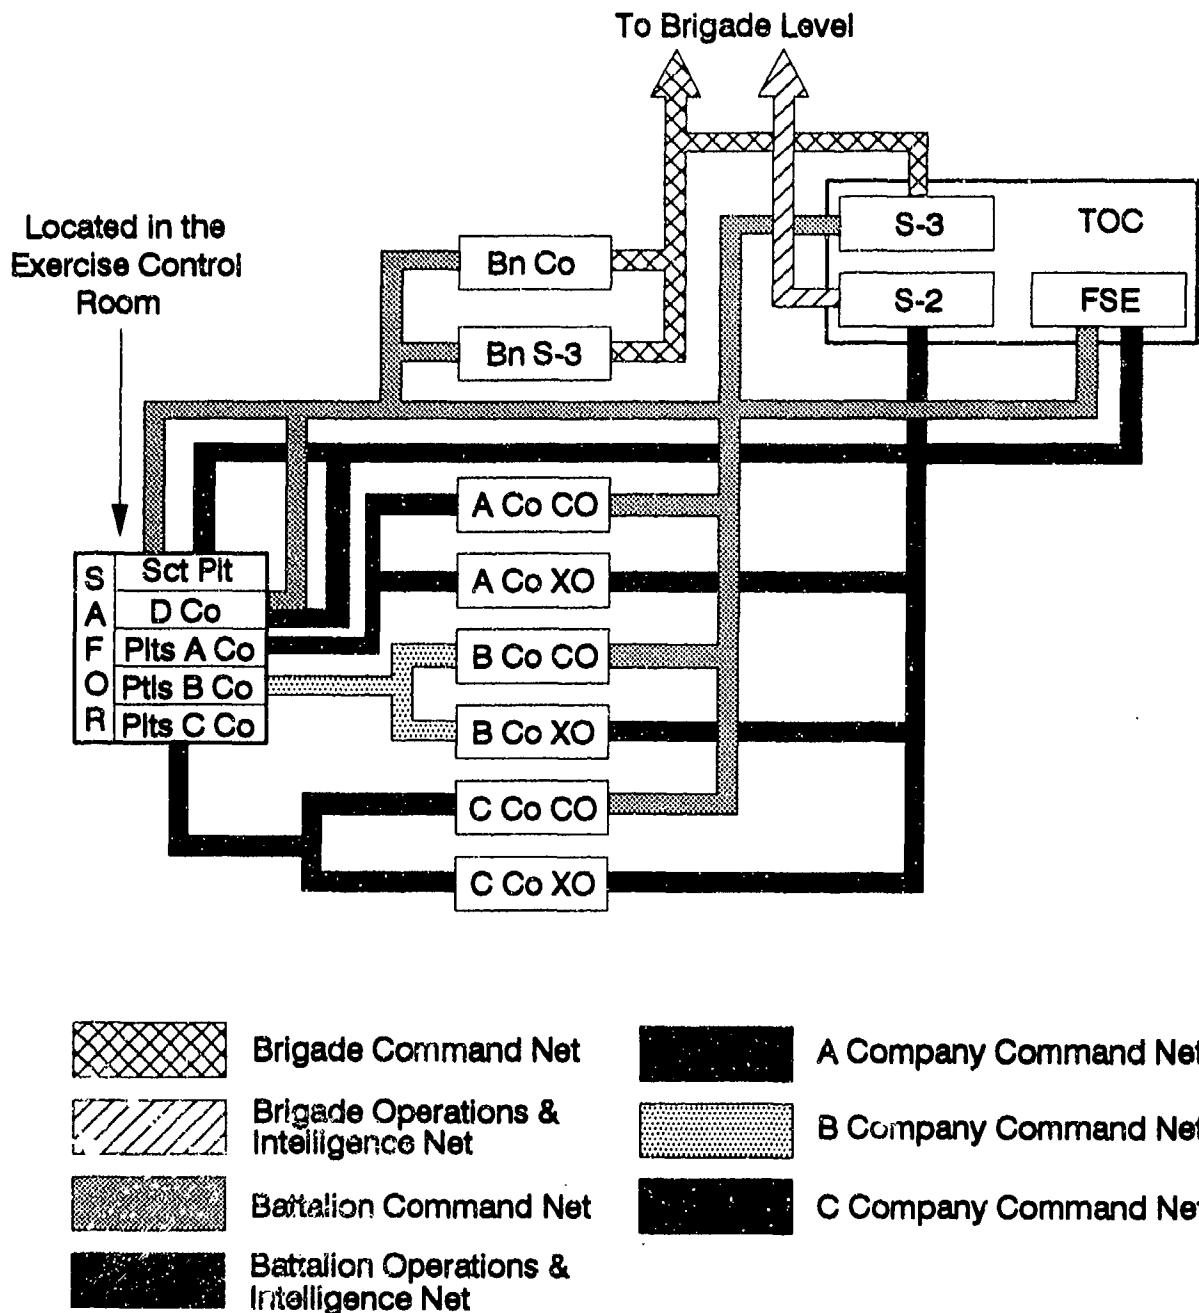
To Brigade Level

Located in the Exercise Control Room

TOC
S-3
S-2
FSE

Bn Co
Bn S-3

S A F O R
Sct Plt
D Co
Plts A Co
Ptls B Co
Plts C Co

A Co CO
A Co XO
B Co CO
B Co XO
C Co CO
C Co XO

Brigade Command Net
Brigade Operations & Intelligence Net
Battalion Command Net
Battalion Operations & Intelligence Net
A Company Command Net
B Company Command Net
C Company Command Net